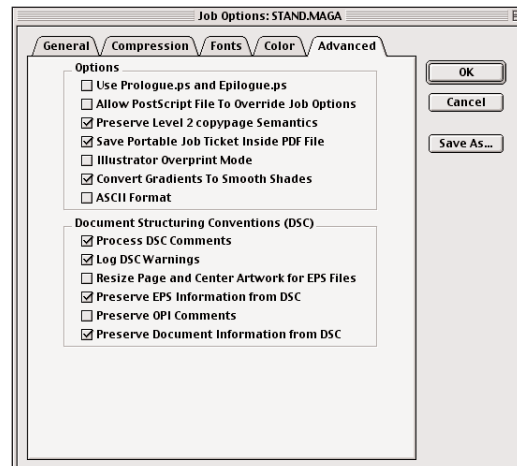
Job Options: STAND.MAGA

General
Compression
Fonts
Color
Advanced

Options
☐ Use Prologue.ps and Epilogue.ps
☐ Allow PostScript File To Override Job Options
☑ Preserve Level 2 copypage Semantics
☑ Save Portable Job Ticket Inside PDF File
☐ Illustrator Overprint Mode
☑ Convert Gradients To Smooth Shades
☐ ASCII Format

Document Structuring Conventions (DSC)
☑ Process DSC Comments
☑ Log DSC Warnings
☐ Resize Page and Center Artwork for EPS Files
☑ Preserve EPS Information from DSC
☐ Preserve OPI Comments
☑ Preserve Document Information from DSC

OK
Cancel
Save As...